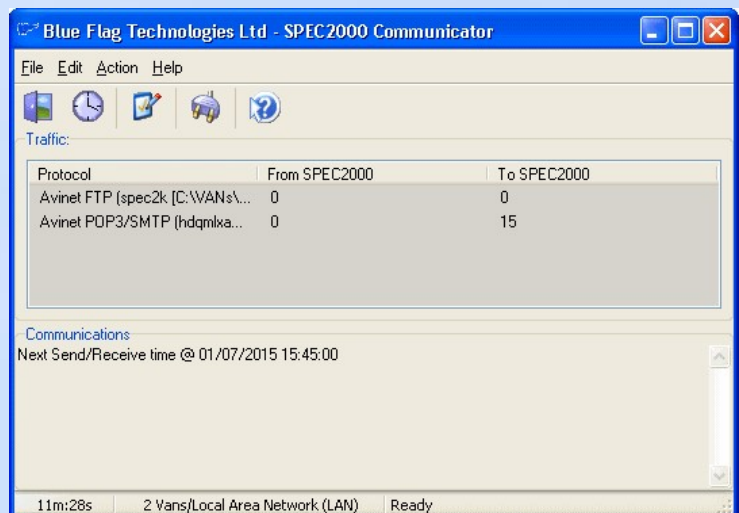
Blue Flag Technologies Ltd - SPEC2000 Communicator

File Edit Action Help

Traffic:

| Protocol | From SPEC2000 | To SPEC2000 |
|---|---|---|
| Avinet FTP (spec2k [C:\VANs\... | 0 | 0 |
| Avinet POP3/SMTP (hdqmlxa... | 0 | 15 |

Communications

Next Send/Receive time @ 01/07/2015 15:45:00

11m:28s | 2 Vans/Local Area Network (LAN) | Ready